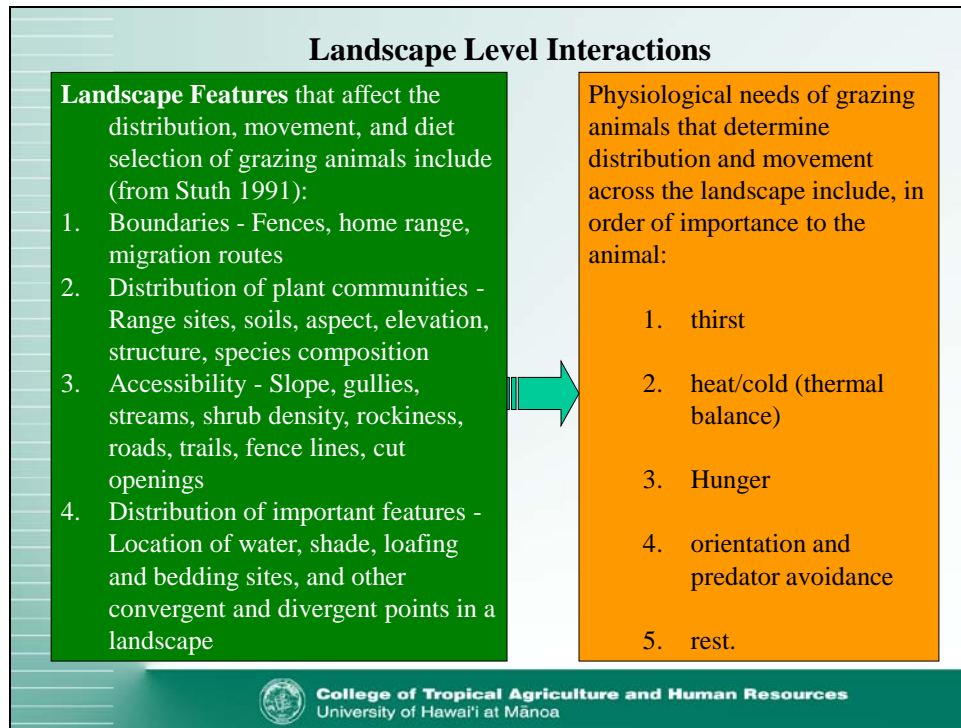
Landscape Level Interactions

Landscape Features that affect the distribution, movement, and diet selection of grazing animals include (from Stuth 1991):

1. Boundaries - Fences, home range, migration routes
2. Distribution of plant communities - Range sites, soils, aspect, elevation, structure, species composition
3. Accessibility - Slope, gullies, streams, shrub density, rockiness, roads, trails, fence lines, cut openings
4. Distribution of important features - Location of water, shade, loafing and bedding sites, and other convergent and divergent points in a landscape

Physiological needs of grazing animals that determine distribution and movement across the landscape include, in order of importance to the animal:

1. thirst
2. heat/cold (thermal balance)
3. Hunger
4. orientation and predator avoidance
5. rest.

College of Tropical Agriculture and Human Resources
University of Hawai'i at Mānoa